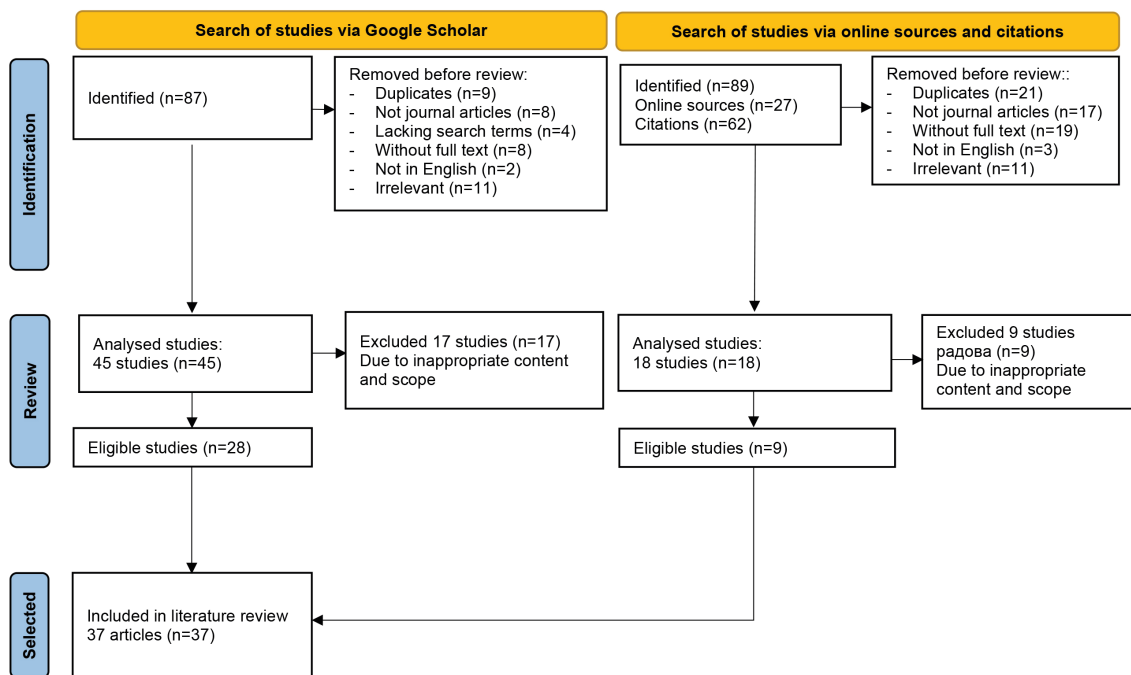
Search of studies via Google Scholar

Search of studies via online sources and citations

Identification

Identified (n=87)

Removed before review:
- Duplicates (n=9)
- Not journal articles (n=8)
- Lacking search terms (n=4)
- Without full text (n=8)
- Not in English (n=2)
- Irrelevant (n=11)

Identified (n=89)
Online sources (n=27)
Citations (n=62)

Removed before review::
- Duplicates (n=21)
- Not journal articles (n=17)
- Without full text (n=19)
- Not in English (n=3)
- Irrelevant (n=11)

Review

Analysed studies:
45 studies (n=45)

Excluded 17 studies (n=17)
Due to inappropriate content and scope

Analysed studies:
18 studies (n=18)

Excluded 9 studies
радова (n=9)
Due to inappropriate content and scope

Eligible studies (n=28)

Eligible studies (n=9)

Selected

Included in literature review
37 articles (n=37)